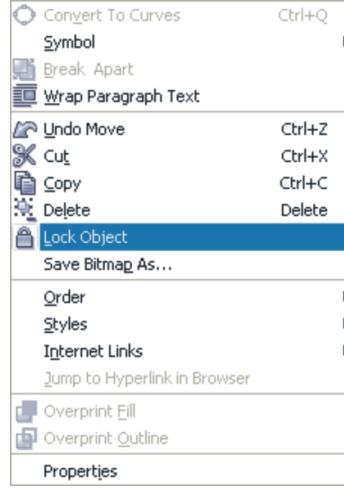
Convert To Curves Ctrl+Q
Symbol
Break Apart
Wrap Paragraph Text
Undo Move Ctrl+Z
Cut Ctrl+X
Copy Ctrl+C
Delete Delete
Lock Object
Save Bitmap As...
Order
Styles
Internet Links
Jump to Hyperlink in Browser
Overprint Fill
Overprint Outline
Properties